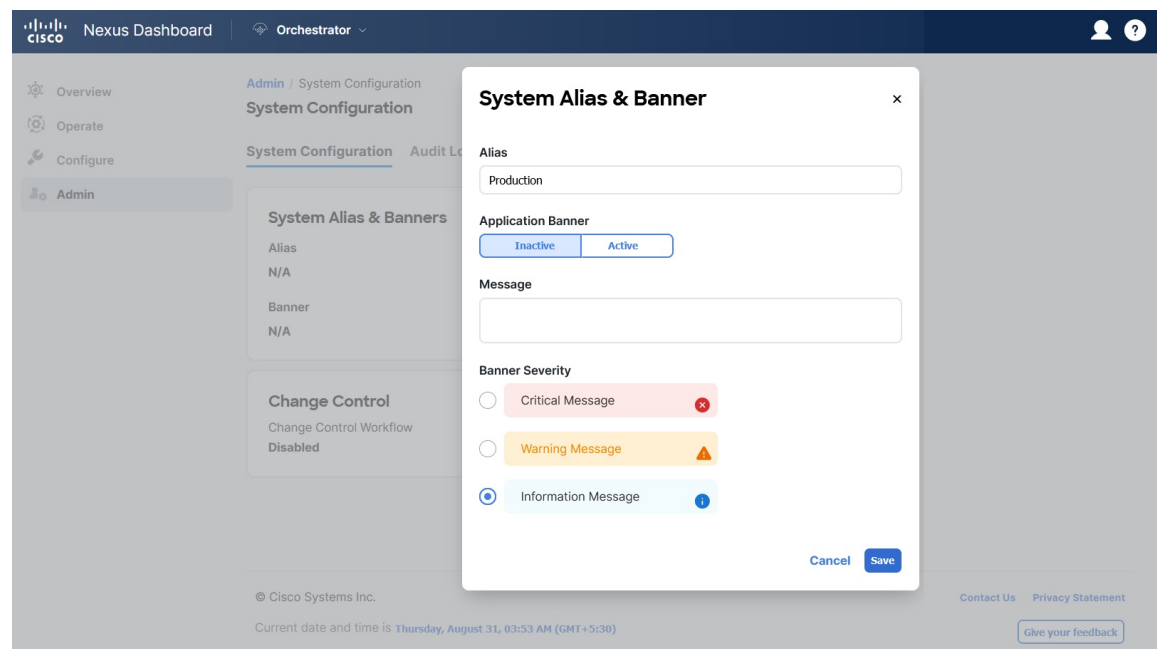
cisco Nexus Dashboard | Orchestrator

Overview
Operate
Configure
Admin

Admin / System Configuration
System Configuration

System Configuration Audit L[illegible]

System Alias & Banners
Alias
N/A
Banner
N/A

Change Control
Change Control Workflow
Disabled

System Alias & Banner ×

Alias
Production

Application Banner
Inactive Active

Message

Banner Severity
Critical Message
Warning Message
Information Message

Cancel Save

© Cisco Systems Inc.
Current date and time is Thursday, August 31, 03:53 AM (GMT+5:30)

Contact Us Privacy Statement
Give your feedback